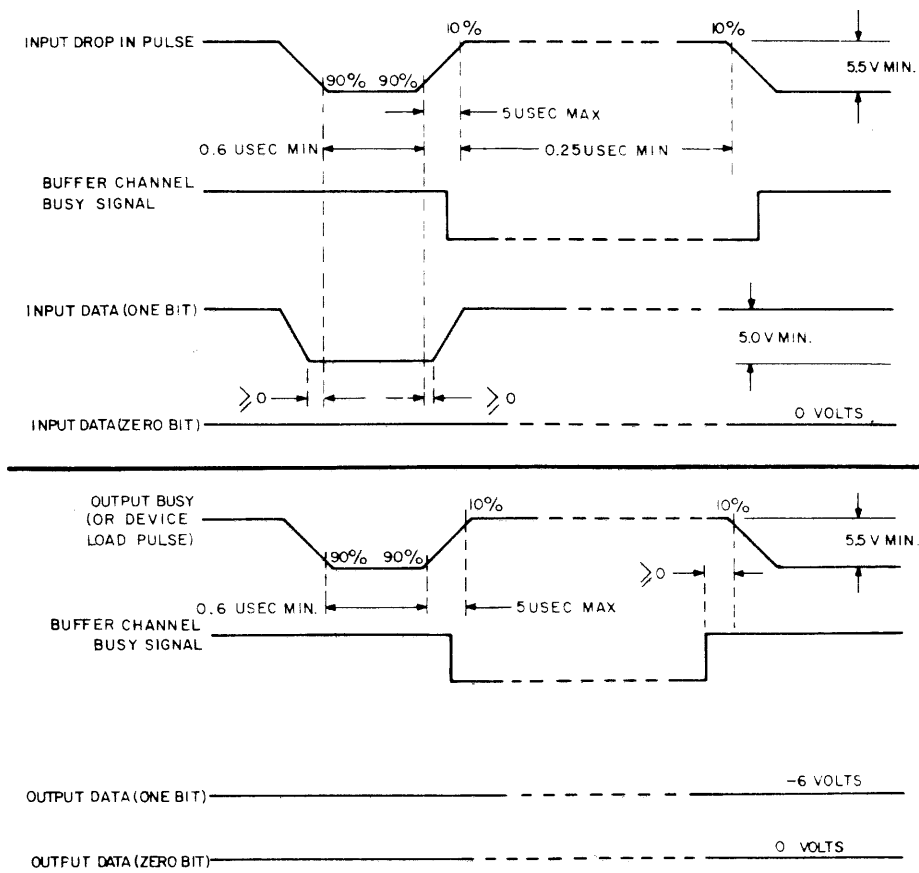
INPUT DROP IN PULSE

10%

10%

5.5 V MIN.

90% 90%

5 USEC MAX

0.6 USEC MIN

0.25 USEC MIN

BUFFER CHANNEL BUSY SIGNAL

INPUT DATA (ONE BIT)

5.0 V MIN.

$\geqslant 0$

$\geqslant 0$

INPUT DATA (ZERO BIT)

0 VOLTS

OUTPUT BUSY (OR DEVICE LOAD PULSE)

10%

10%

5.5 V MIN.

90% 90%

$\geqslant 0$

0.6 USEC MIN.

5 USEC MAX

BUFFER CHANNEL BUSY SIGNAL

-6 VOLTS

OUTPUT DATA (ONE BIT)

0 VOLTS

OUTFUT DATA (ZERO BIT)